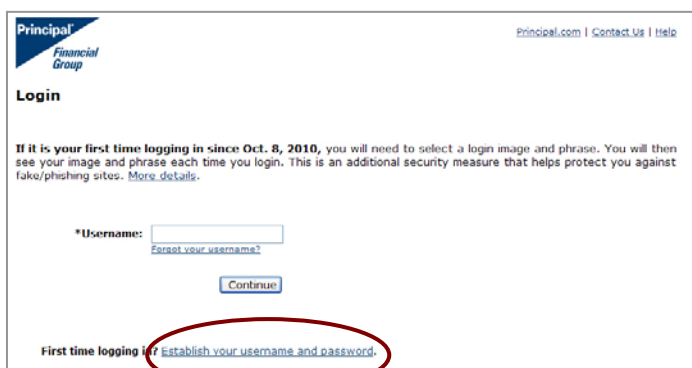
Principal Financial Group

Principal.com | Contact Us | Help

Login

If it is your first time logging in since Oct. 8, 2010, you will need to select a login image and phrase. You will then see your image and phrase each time you login. This is an additional security measure that helps protect you against fake/phishing sites. More details.

*Username:

Forgot your username?

Continue

First time logging in? Establish your username and password.